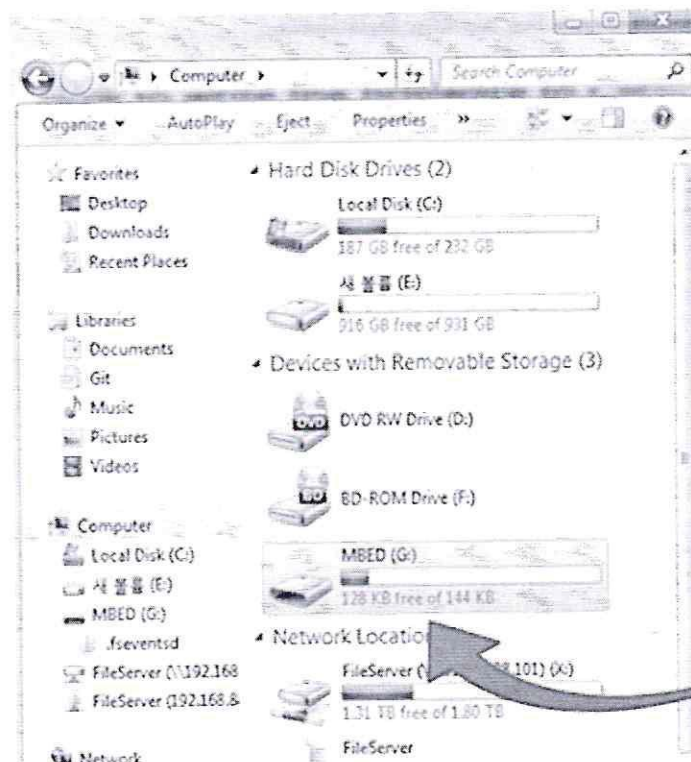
Computer ▸

Search Computer

Organize ▾ AutoPlay Eject Properties »

Favorites
Desktop
Downloads
Recent Places

Libraries
Documents
Git
Music
Pictures
Videos

Computer
Local Disk (C:)
새 볼륨 (E:)
MBED (G:)
.fseventsd
FileServer (\\192.168
FileServer (192.168.&

Network

Hard Disk Drives (2)

Local Disk (C:)
187 GB free of 232 GB

새 볼륨 (E:)
916 GB free of 931 GB

Devices with Removable Storage (3)

DVD RW Drive (D:)

BD-ROM Drive (F:)

MBED (G:)
128 KB free of 144 KB

Network Locatio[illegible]

FileServer ([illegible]8.101) (X:)
1.31 TB free of 1.80 TB

FileServer